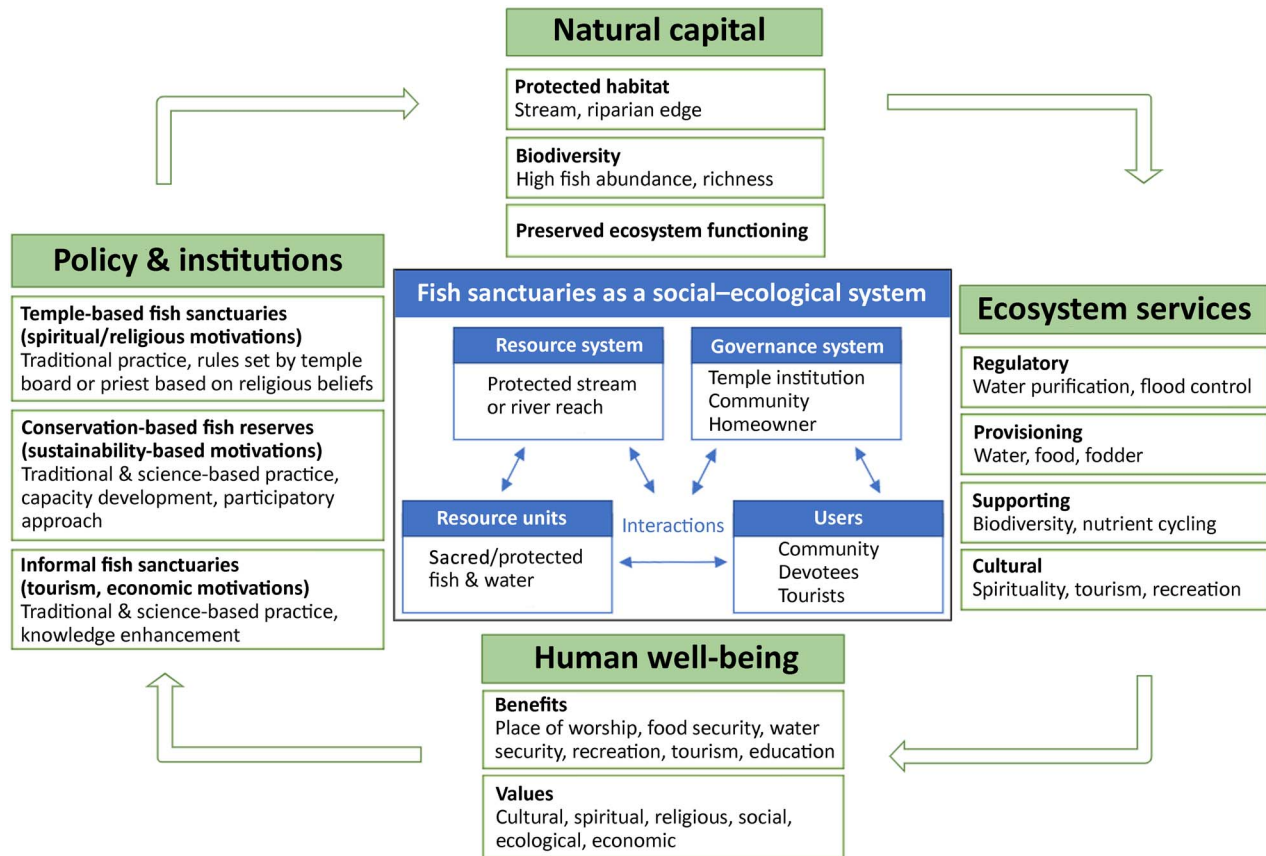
Natural capital

**Protected habitat**
Stream, riparian edge

**Biodiversity**
High fish abundance, richness

**Preserved ecosystem functioning**

Policy & institutions

**Temple-based fish sanctuaries (spiritual/religious motivations)**
Traditional practice, rules set by temple board or priest based on religious beliefs

**Conservation-based fish reserves (sustainability-based motivations)**
Traditional & science-based practice, capacity development, participatory approach

**Informal fish sanctuaries (tourism, economic motivations)**
Traditional & science-based practice, knowledge enhancement

Fish sanctuaries as a social–ecological system

Resource system
Protected stream or river reach

Governance system
Temple institution
Community
Homeowner

Resource units
Sacred/protected fish & water

Interactions

Users
Community
Devotees
Tourists

Ecosystem services

**Regulatory**
Water purification, flood control

**Provisioning**
Water, food, fodder

**Supporting**
Biodiversity, nutrient cycling

**Cultural**
Spirituality, tourism, recreation

Human well-being

**Benefits**
Place of worship, food security, water security, recreation, tourism, education

**Values**
Cultural, spiritual, religious, social, ecological, economic